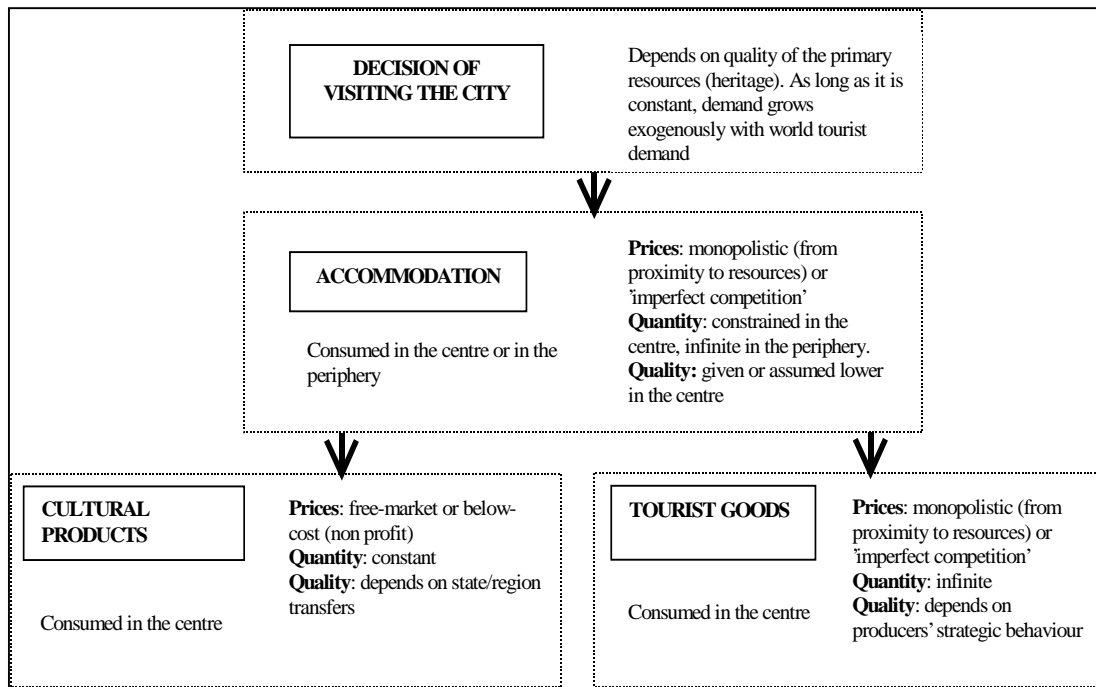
DECISION OF VISITING THE CITY

Depends on quality of the primary resources (heritage). As long as it is constant, demand grows exogenously with world tourist demand

ACCOMMODATION

Consumed in the centre or in the periphery

**Prices**: monopolistic (from proximity to resources) or 'imperfect competition'
**Quantity**: constrained in the centre, infinite in the periphery.
**Quality:** given or assumed lower in the centre

CULTURAL PRODUCTS

Consumed in the centre

**Prices**: free-market or below-cost (non profit)
**Quantity**: constant
**Quality**: depends on state/region transfers

TOURIST GOODS

Consumed in the centre

**Prices**: monopolistic (from proximity to resources) or 'imperfect competition'
**Quantity**: infinite
**Quality**: depends on producers' strategic behaviour